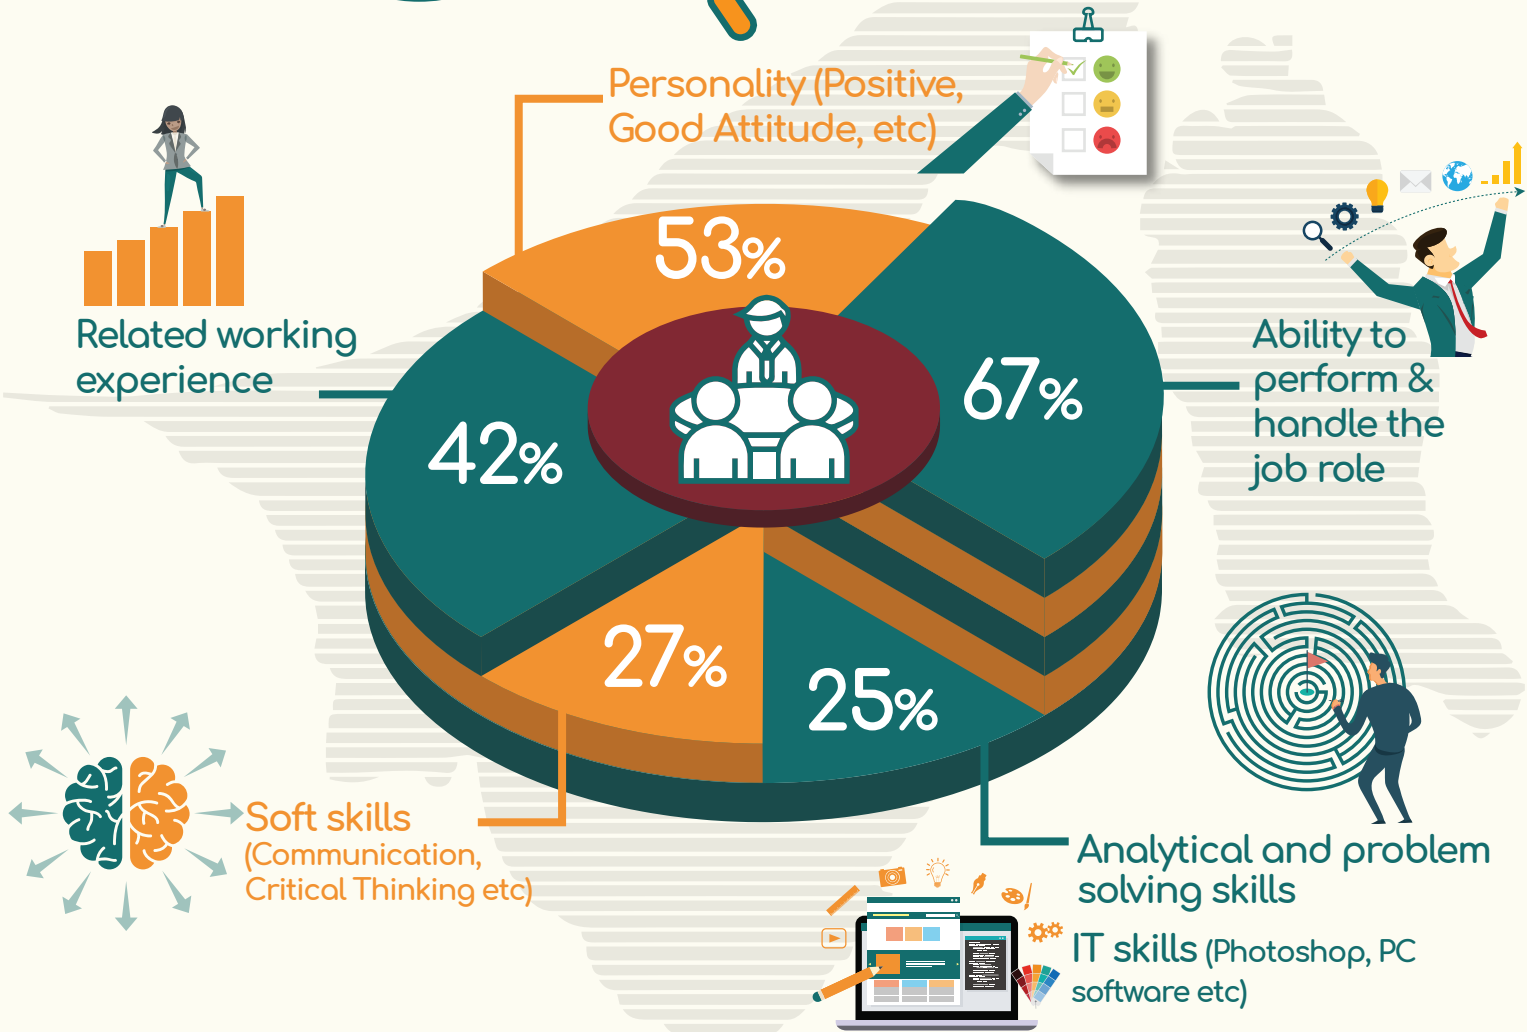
Personality (Positive, Good Attitude, etc)

53%

Related working experience

42%

67%

Ability to perform & handle the job role

27%

25%

Soft skills (Communication, Critical Thinking etc)

Analytical and problem solving skills

IT skills (Photoshop, PC software etc)